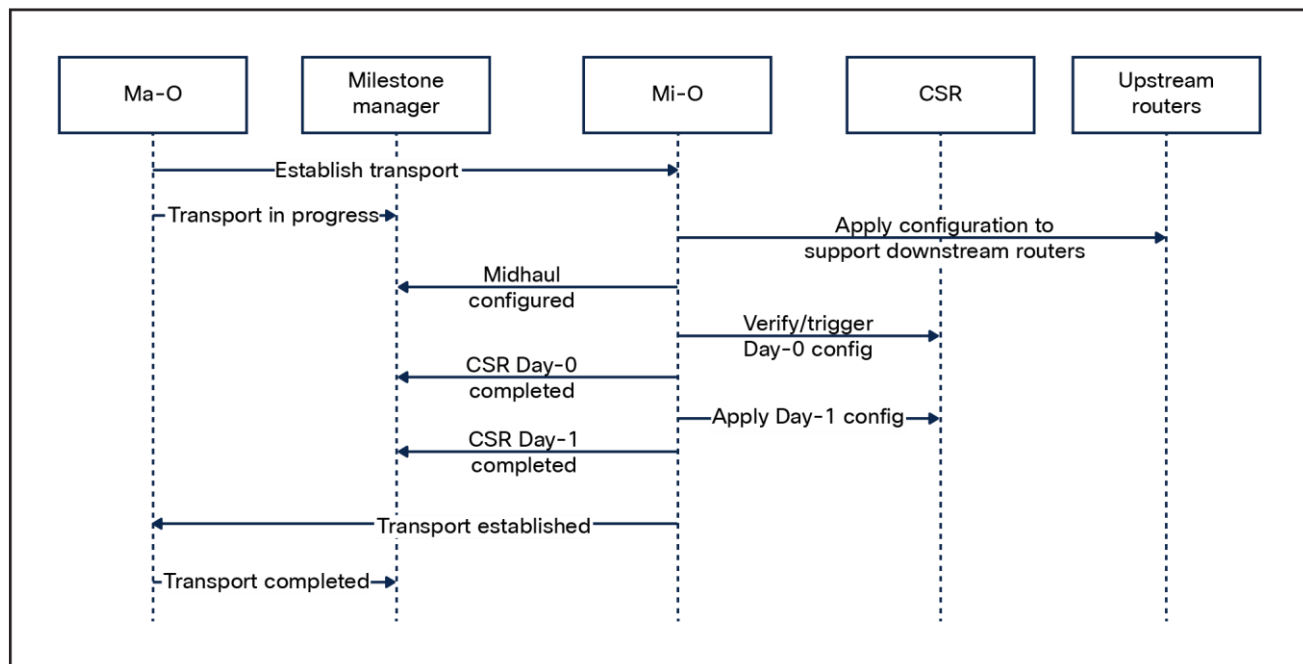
Ma-O

Milestone manager

Mi-O

CSR

Upstream routers

Establish transport

Transport in progress

Apply configuration to support downstream routers

Midhaul configured

Verify/trigger Day-0 config

CSR Day-0 completed

Apply Day-1 config

CSR Day-1 completed

Transport established

Transport completed